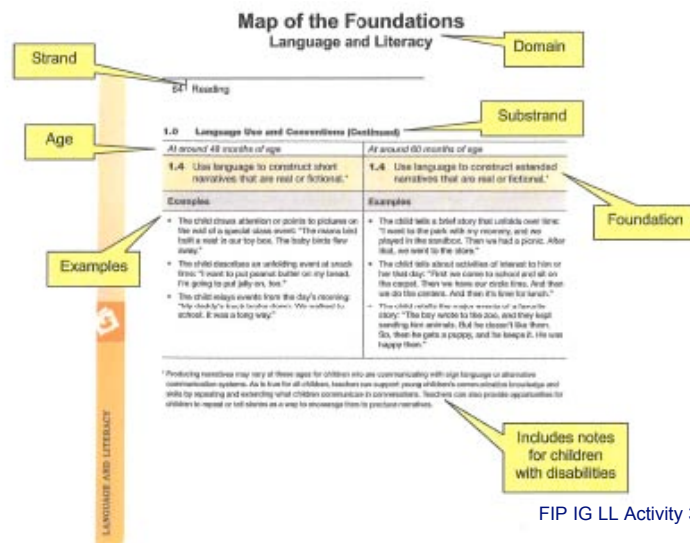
Map of the Foundations
Language and Literacy

Strand

Domain

64 Reading

Substrand

Age

1.0 Language Use and Conventions (Continued)

| At around 48 months of age | At around 60 months of age |
|---|---|
| 1.4 Use language to construct short narratives that are real or fictional.* | 1.4 Use language to construct extended narratives that are real or fictional.* |
| Examples | Examples |
| • The child draws attention or points to pictures on the wall of a special class event: "The mama bird built a nest in our toy box. The baby birds flew away." • The child describes an unfolding event at snack time: "I want to put peanut butter on my bread. I'm going to put jelly on, too." • The child relays events from the day's morning: "My daddy's truck broke down. We walked to school. It was a long way." | • The child tells a brief story that unfolds over time: "I went to the park with my mommy, and we played in the sandbox. Then we had a picnic. After that, we went to the store." • The child tells about activities of interest to him or her that day: "First we came to school and sat on the carpet. Then we have our circle time. And then we do the centers. And then it's time for lunch." • The child retells the major events of a favorite story: "The boy wrote to the zoo, and they kept sending him animals. But he doesn't like them. So, then he gets a puppy, and he keeps it. He was happy then." |

Foundation

Examples

* Producing narratives may vary at these ages for children who are communicating with sign language or alternative communication systems. As is true for all children, teachers can support young children's communicative knowledge and skills by repeating and extending what children communicate in conversations. Teachers can also provide opportunities for children to repeat or tell stories as a way to encourage them to produce narratives.

Includes notes for children with disabilities

LANGUAGE AND LITERACY

FIP IG LL Activity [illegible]